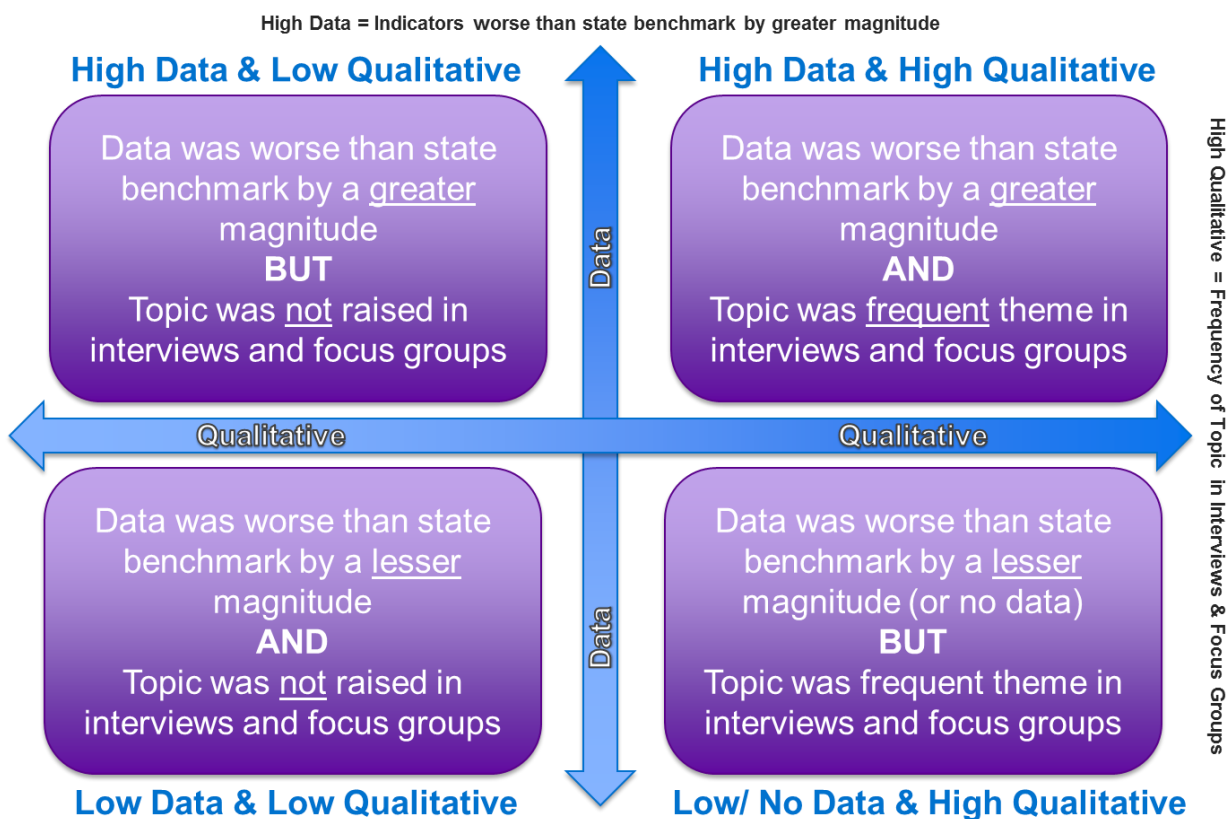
High Data = Indicators worse than state benchmark by greater magnitude

High Data & Low Qualitative

Data was worse than state benchmark by a greater magnitude
BUT
Topic was not raised in interviews and focus groups

High Data & High Qualitative

Data was worse than state benchmark by a greater magnitude
AND
Topic was frequent theme in interviews and focus groups

High Qualitative = Frequency of Topic in Interviews & Focus Groups

Data

Qualitative

Qualitative

Data

Data was worse than state benchmark by a lesser magnitude
AND
Topic was not raised in interviews and focus groups

Data was worse than state benchmark by a lesser magnitude (or no data)
BUT
Topic was frequent theme in interviews and focus groups

Low Data & Low Qualitative

Low/ No Data & High Qualitative